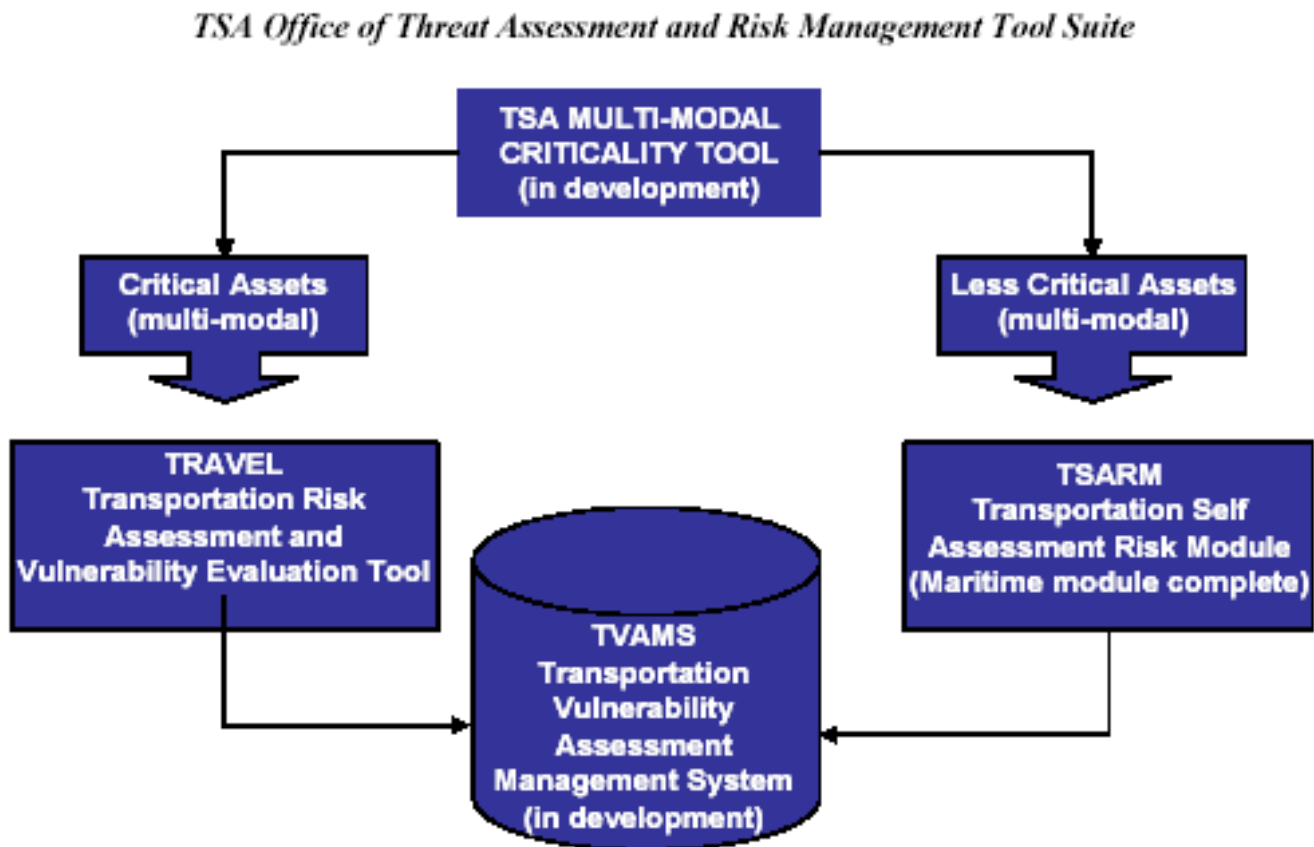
TSA Office of Threat Assessment and Risk Management Tool Suite

TSA MULTI-MODAL CRITICALITY TOOL (in development)

Critical Assets (multi-modal)

Less Critical Assets (multi-modal)

TRAVEL Transportation Risk Assessment and Vulnerability Evaluation Tool

TSARM Transportation Self Assessment Risk Module (Maritime module complete)

TVAMS Transportation Vulnerability Assessment Management System (in development)